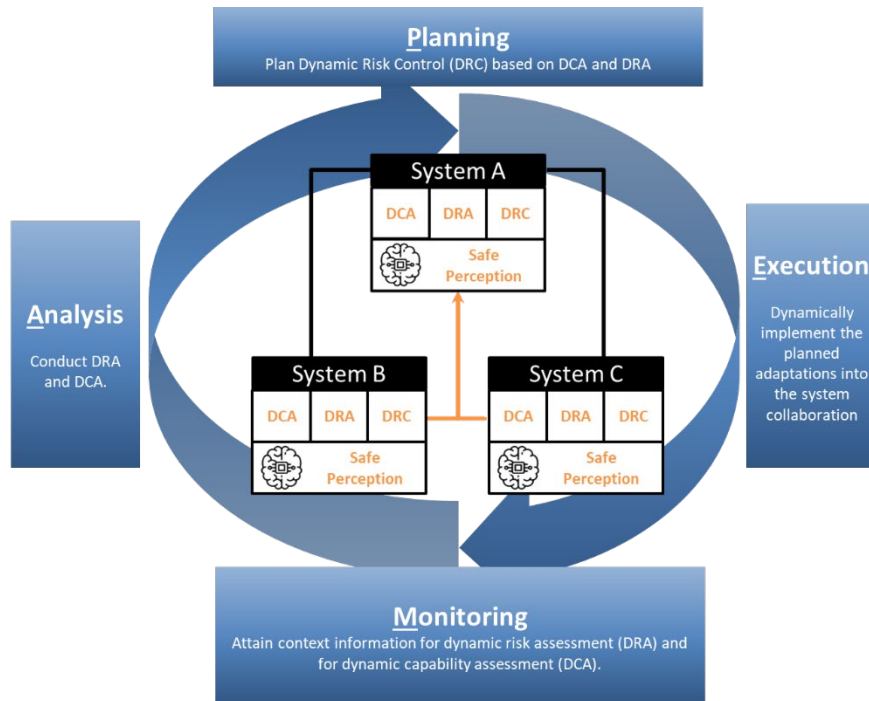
Planning
Plan Dynamic Risk Control (DRC) based on DCA and DRA

Analysis
Conduct DRA and DCA.

System A
| DCA | DRA | DRC |
|---|---|---|

Safe Perception

Execution
Dynamically implement the planned adaptations into the system collaboration

System B
| DCA | DRA | DRC |
|---|---|---|

Safe Perception

System C
| DCA | DRA | DRC |
|---|---|---|

Safe Perception

Monitoring
Attain context information for dynamic risk assessment (DRA) and for dynamic capability assessment (DCA).